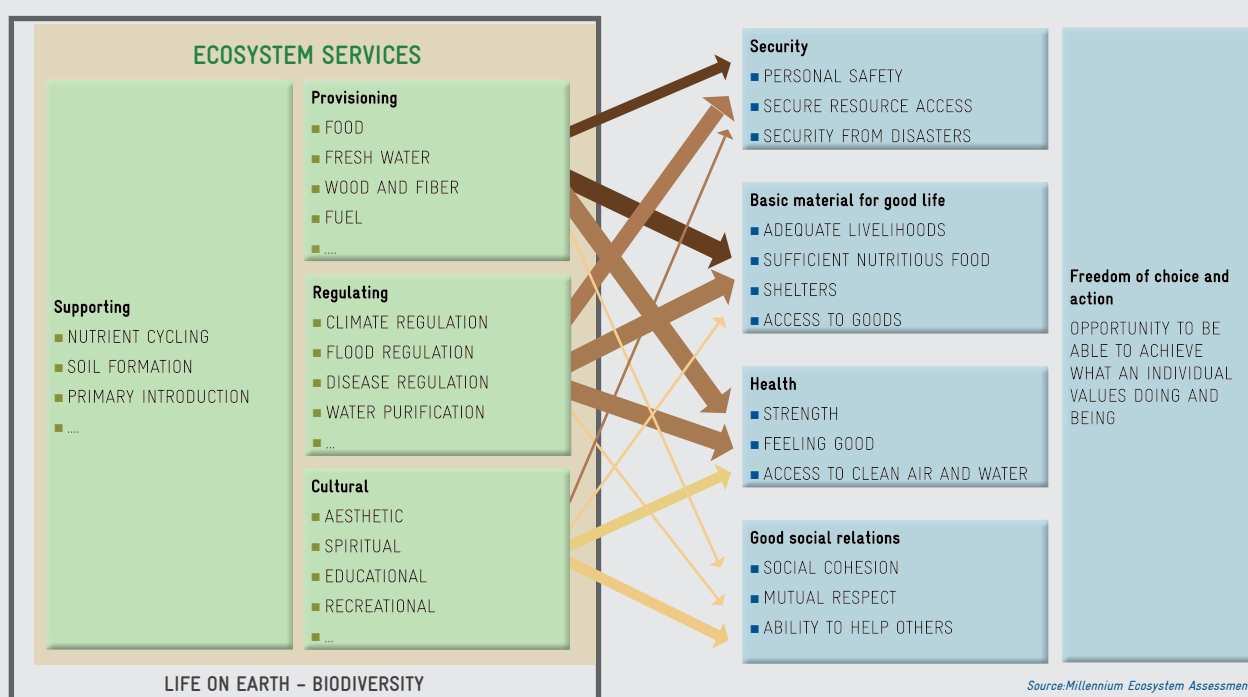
ECOSYSTEM SERVICES

Supporting
■ NUTRIENT CYCLING
■ SOIL FORMATION
■ PRIMARY INTRODUCTION
■ ....

Provisioning
■ FOOD
■ FRESH WATER
■ WOOD AND FIBER
■ FUEL
■ ....

Regulating
■ CLIMATE REGULATION
■ FLOOD REGULATION
■ DISEASE REGULATION
■ WATER PURIFICATION
■ ...

Cultural
■ AESTHETIC
■ SPIRITUAL
■ EDUCATIONAL
■ RECREATIONAL
■ ...

LIFE ON EARTH – BIODIVERSITY

Security
■ PERSONAL SAFETY
■ SECURE RESOURCE ACCESS
■ SECURITY FROM DISASTERS

Basic material for good life
■ ADEQUATE LIVELIHOODS
■ SUFFICIENT NUTRITIOUS FOOD
■ SHELTERS
■ ACCESS TO GOODS

Health
■ STRENGTH
■ FEELING GOOD
■ ACCESS TO CLEAN AIR AND WATER

Good social relations
■ SOCIAL COHESION
■ MUTUAL RESPECT
■ ABILITY TO HELP OTHERS

Freedom of choice and action
OPPORTUNITY TO BE ABLE TO ACHIEVE WHAT AN INDIVIDUAL VALUES DOING AND BEING

Source:Millennium Ecosystem Assessmen